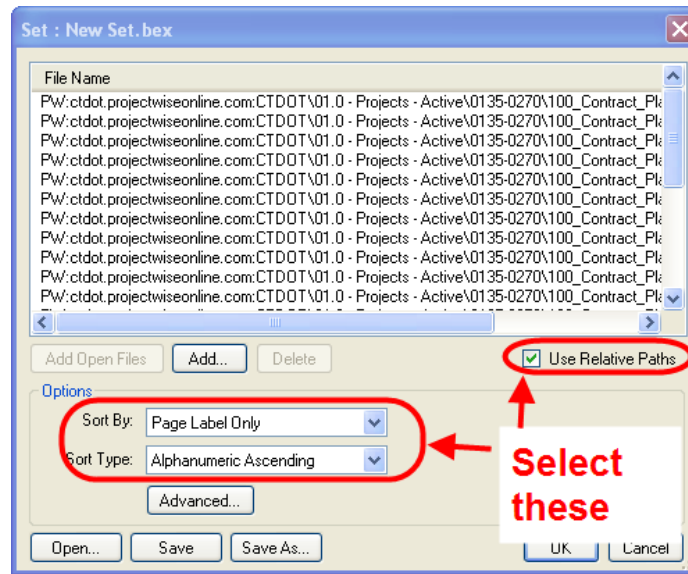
Set : New Set.bex

File Name

PW:ctdot.projectwiseonline.com:CTDOT\01.0 - Projects - Active\0135-0270\100_Contract_Pla
PW:ctdot.projectwiseonline.com:CTDOT\01.0 - Projects - Active\0135-0270\100_Contract_Pla
PW:ctdot.projectwiseonline.com:CTDOT\01.0 - Projects - Active\0135-0270\100_Contract_Pla
PW:ctdot.projectwiseonline.com:CTDOT\01.0 - Projects - Active\0135-0270\100_Contract_Pla
PW:ctdot.projectwiseonline.com:CTDOT\01.0 - Projects - Active\0135-0270\100_Contract_Pla
PW:ctdot.projectwiseonline.com:CTDOT\01.0 - Projects - Active\0135-0270\100_Contract_Pla
PW:ctdot.projectwiseonline.com:CTDOT\01.0 - Projects - Active\0135-0270\100_Contract_Pla
PW:ctdot.projectwiseonline.com:CTDOT\01.0 - Projects - Active\0135-0270\100_Contract_Pla
PW:ctdot.projectwiseonline.com:CTDOT\01.0 - Projects - Active\0135-0270\100_Contract_Pla
PW:ctdot.projectwiseonline.com:CTDOT\01.0 - Projects - Active\0135-0270\100_Contract_Pla
PW:ctdot.projectwiseonline.com:CTDOT\01.0 - Projects - Active\0135-0270\100_Contract_Pla
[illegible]

Add Open Files
Add...
Delete
Use Relative Paths

Options
Sort By: Page Label Only
Sort Type: Alphanumeric Ascending
Advanced...

Select these

Open...
Save
Save As...
OK
Cancel